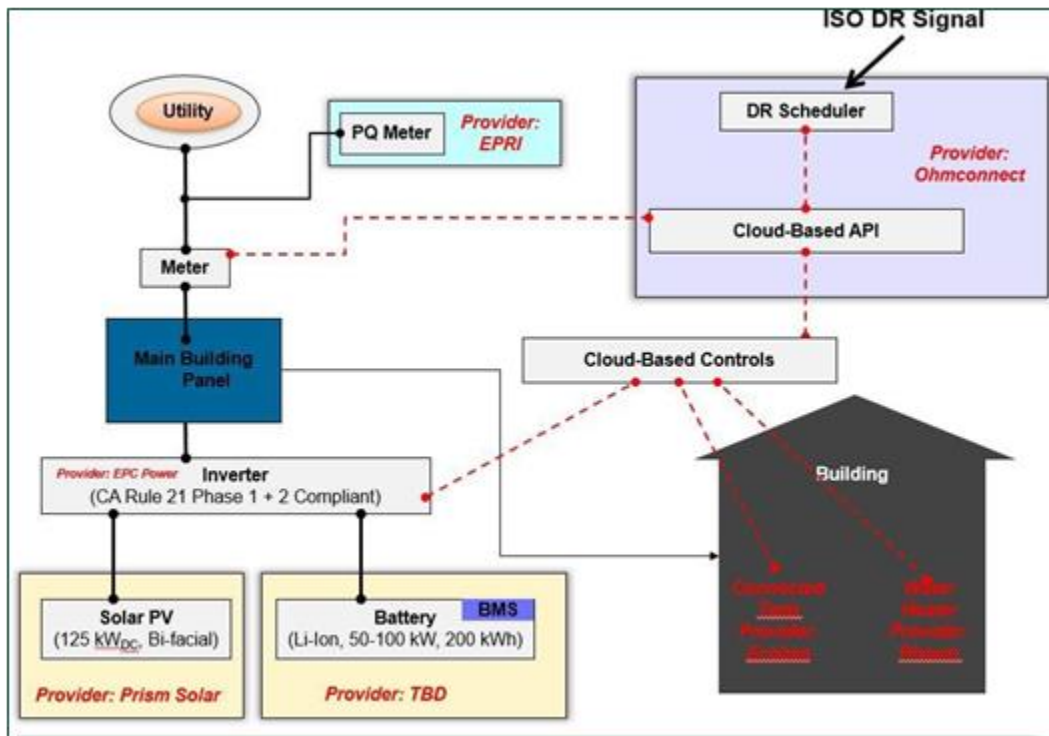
ISO DR Signal

Utility

PQ Meter

Provider: EPRI

DR Scheduler

Provider: Ohmconnect

Cloud-Based API

Meter

Main Building Panel

Cloud-Based Controls

Provider: EPC Power

Inverter (CA Rule 21 Phase 1 + 2 Compliant)

Building

Solar PV (125 kW$_{DC}$, Bi-facial)

Provider: Prism Solar

Battery (Li-Ion, 50-100 kW, 200 kWh)

BMS

Provider: TBD

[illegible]

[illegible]